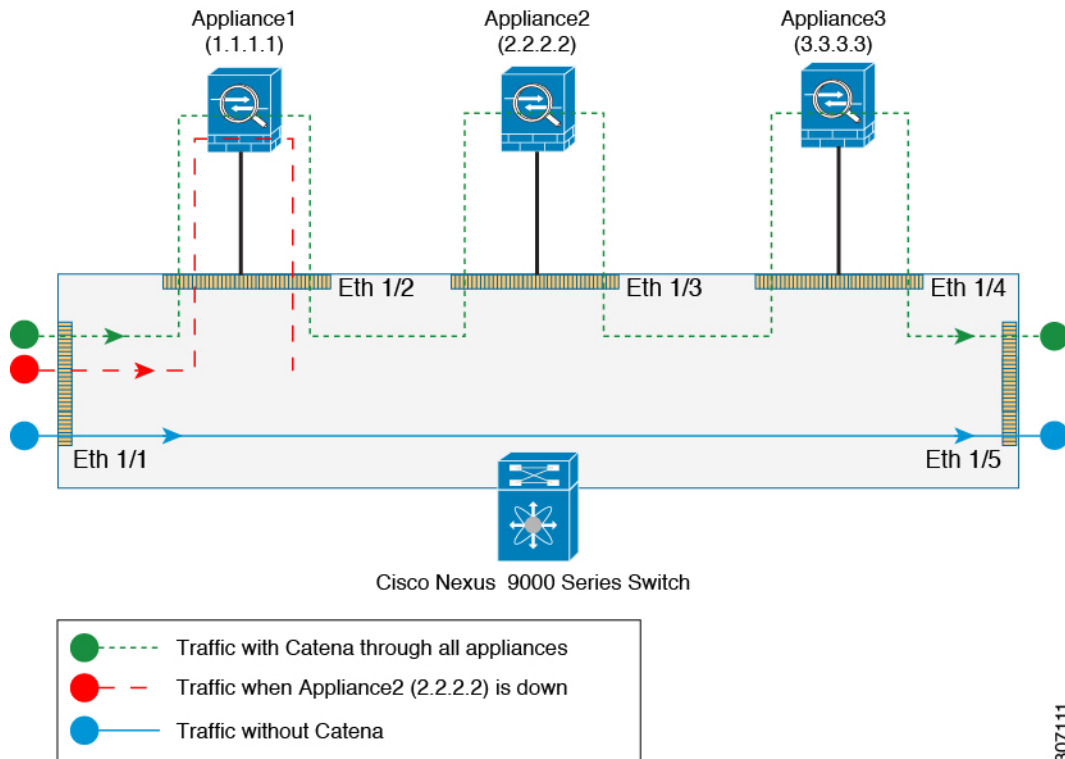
Appliance1
(1.1.1.1)

Appliance2
(2.2.2.2)

Appliance3
(3.3.3.3)

Eth 1/2

Eth 1/3

Eth 1/4

Eth 1/1

Eth 1/5

Cisco Nexus 9000 Series Switch

Traffic with Catena through all appliances

Traffic when Appliance2 (2.2.2.2) is down

Traffic without Catena

307111